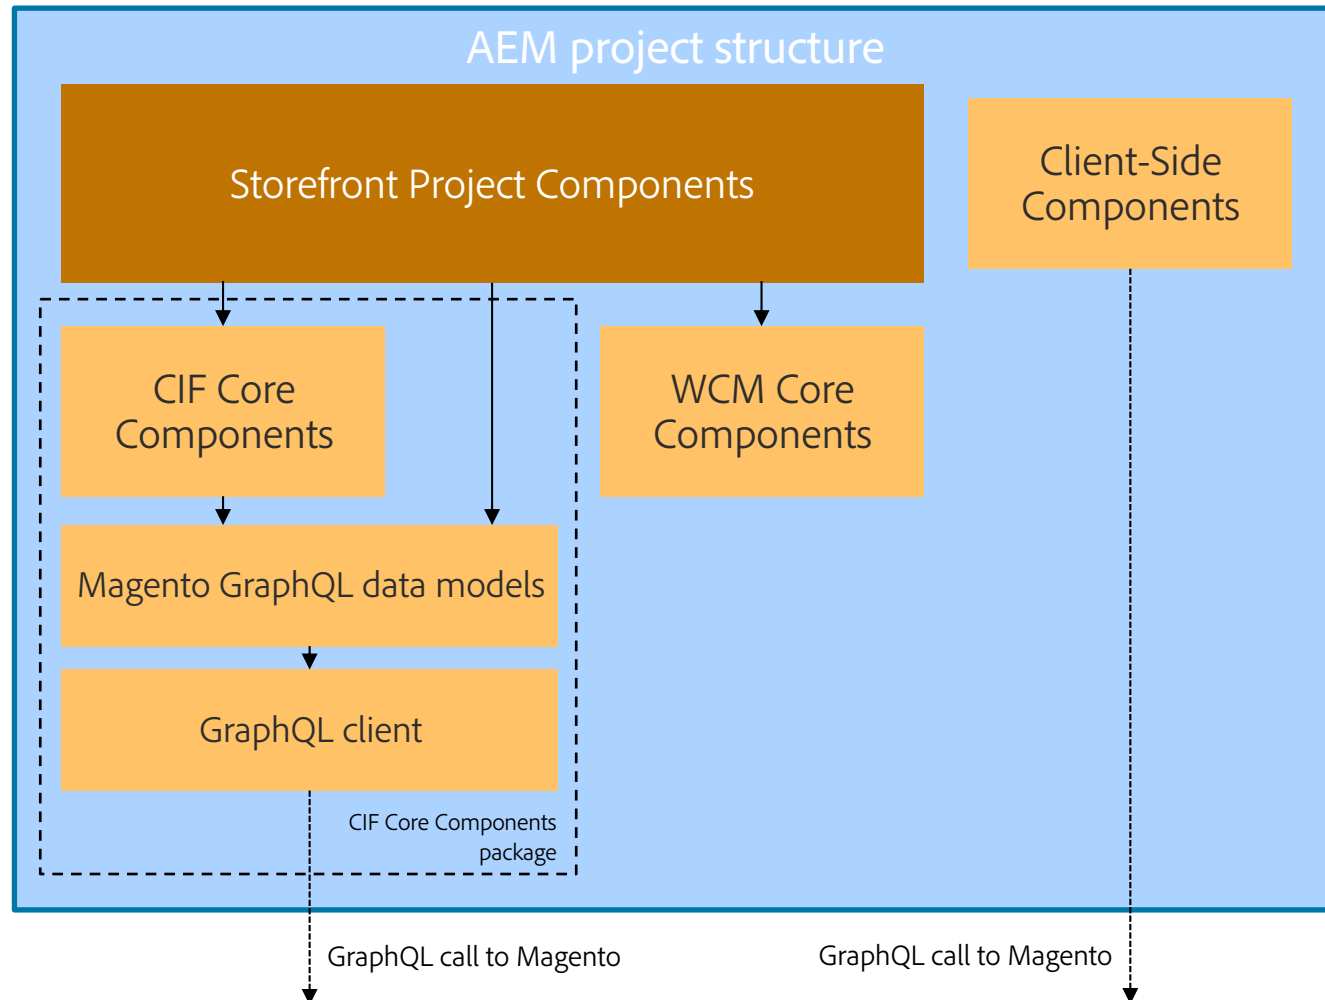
AEM project structure

Storefront Project Components

Client-Side Components

CIF Core Components

WCM Core Components

Magento GraphQL data models

GraphQL client

CIF Core Components package

GraphQL call to Magento

GraphQL call to Magento